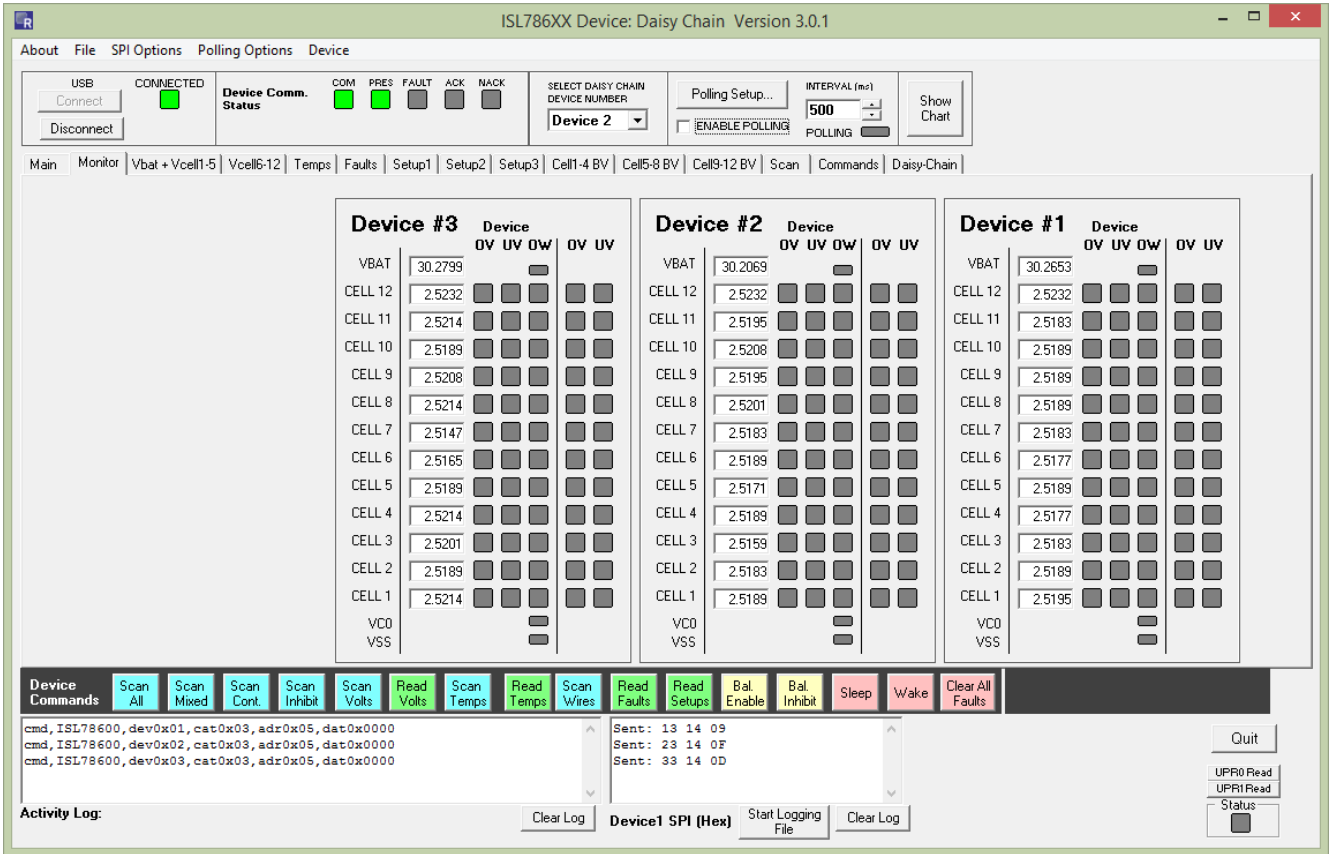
ISL786XX Device: Daisy Chain Version 3.0.1

About File SPI Options Polling Options Device

USB
Connect
Disconnect
CONNECTED
Device Comm. Status
COM PRES FAULT ACK NACK
SELECT DAISY CHAIN DEVICE NUMBER
Device 2
Polling Setup...
ENABLE POLLING
INTERVAL (ms)
500
POLLING
Show Chart

Main | Monitor | Vbat + Vcell1-5 | Vcell6-12 | Temps | Faults | Setup1 | Setup2 | Setup3 | Cell1-4 BV | Cell5-8 BV | Cell9-12 BV | Scan | Commands | Daisy-Chain

Device #3
Device
OV UV OW OV UV

| | Device #3 | Device #2 | Device #1 |
|---|---|---|---|
| VBAT | 30.2799 | 30.2069 | 30.2653 |
| CELL 12 | 2.5232 | 2.5232 | 2.5232 |
| CELL 11 | 2.5214 | 2.5195 | 2.5183 |
| CELL 10 | 2.5189 | 2.5208 | 2.5189 |
| CELL 9 | 2.5208 | 2.5195 | 2.5189 |
| CELL 8 | 2.5214 | 2.5201 | 2.5189 |
| CELL 7 | 2.5147 | 2.5183 | 2.5183 |
| CELL 6 | 2.5165 | 2.5189 | 2.5177 |
| CELL 5 | 2.5189 | 2.5171 | 2.5189 |
| CELL 4 | 2.5214 | 2.5189 | 2.5177 |
| CELL 3 | 2.5201 | 2.5159 | 2.5183 |
| CELL 2 | 2.5189 | 2.5183 | 2.5189 |
| CELL 1 | 2.5214 | 2.5189 | 2.5195 |
| VC0 | | | |
| VSS | | | |

Device #2
Device
OV UV OW OV UV

Device #1
Device
OV UV OW OV UV

Device Commands
Scan All | Scan Mixed | Scan Cont. | Scan Inhibit | Scan Volts | Read Volts | Scan Temps | Read Temps | Scan Wires | Read Faults | Read Setups | Bal. Enable | Bal. Inhibit | Sleep | Wake | Clear All Faults

cmd,ISL78600,dev0x01,cat0x03,adr0x05,dat0x0000
cmd,ISL78600,dev0x02,cat0x03,adr0x05,dat0x0000
cmd,ISL78600,dev0x03,cat0x03,adr0x05,dat0x0000

Sent: 13 14 09
Sent: 23 14 0F
Sent: 33 14 0D

Activity Log:
Clear Log
Device1 SPI (Hex)
Start Logging File
Clear Log
Quit
UPR0 Read
UPR1 Read
Status